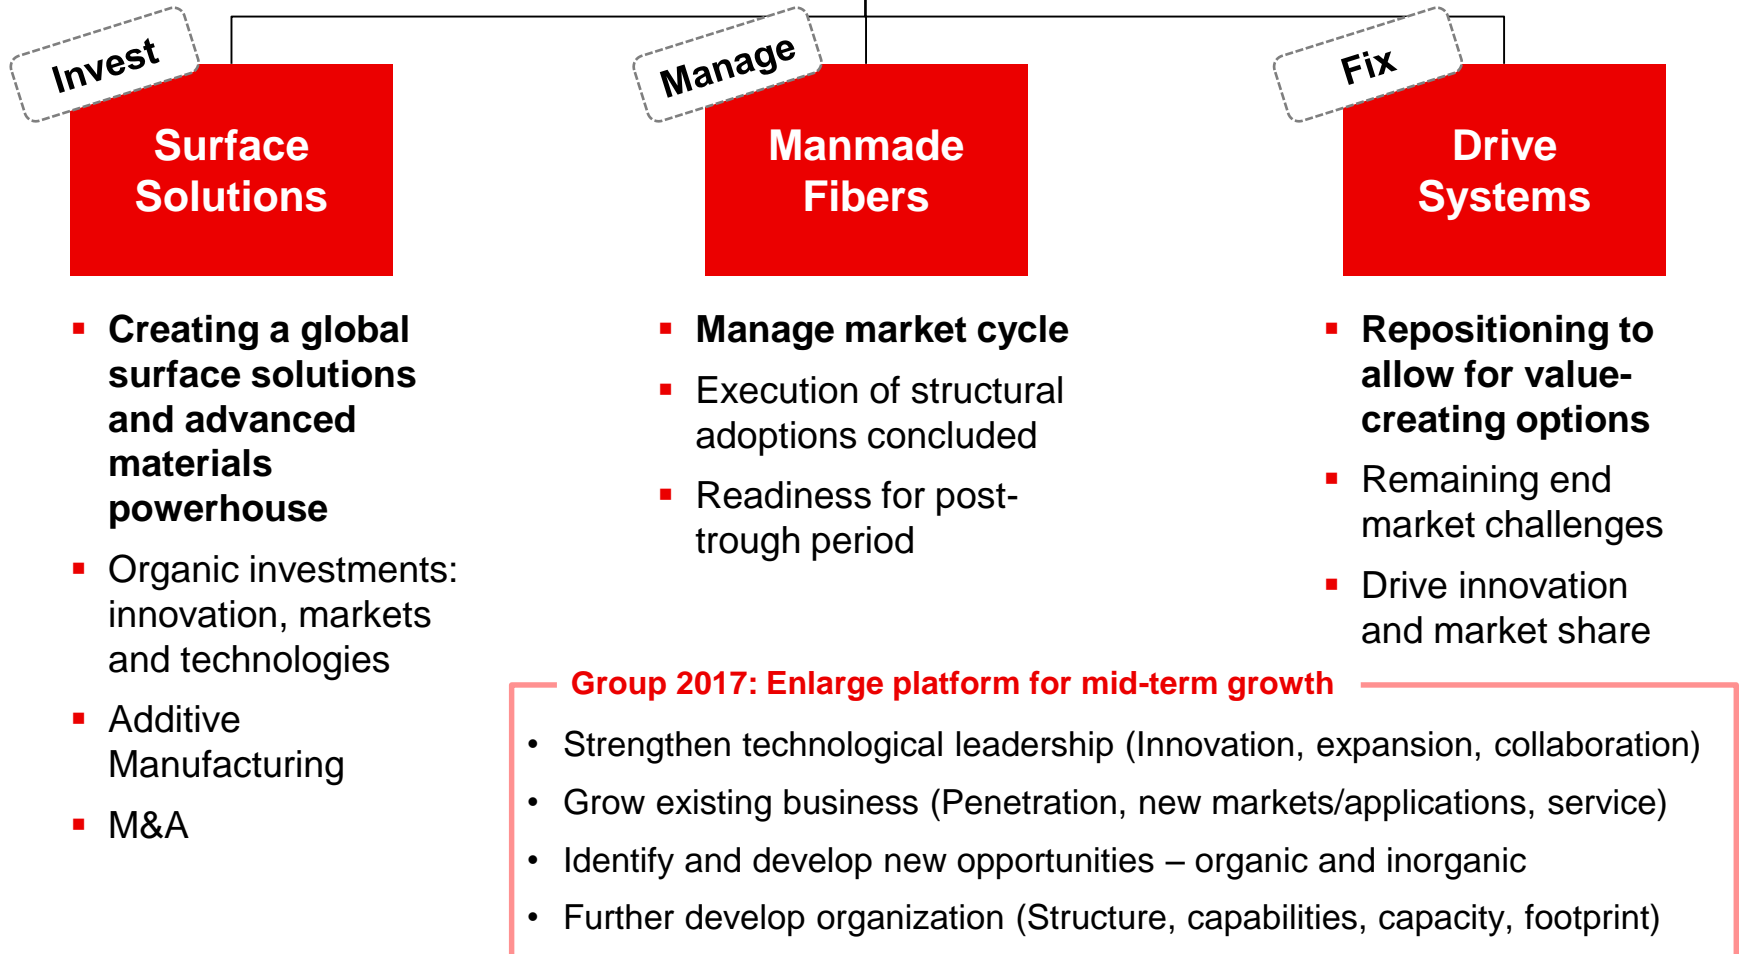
Invest

Surface Solutions

Manage

Manmade Fibers

Fix

Drive Systems

- Creating a global surface solutions and advanced materials powerhouse
- Organic investments: innovation, markets and technologies
- Additive Manufacturing
- M&A

- Manage market cycle
- Execution of structural adoptions concluded
- Readiness for post-trough period

- Repositioning to allow for value-creating options
- Remaining end market challenges
- Drive innovation and market share

Group 2017: Enlarge platform for mid-term growth

- Strengthen technological leadership (Innovation, expansion, collaboration)
- Grow existing business (Penetration, new markets/applications, service)
- Identify and develop new opportunities – organic and inorganic
- Further develop organization (Structure, capabilities, capacity, footprint)